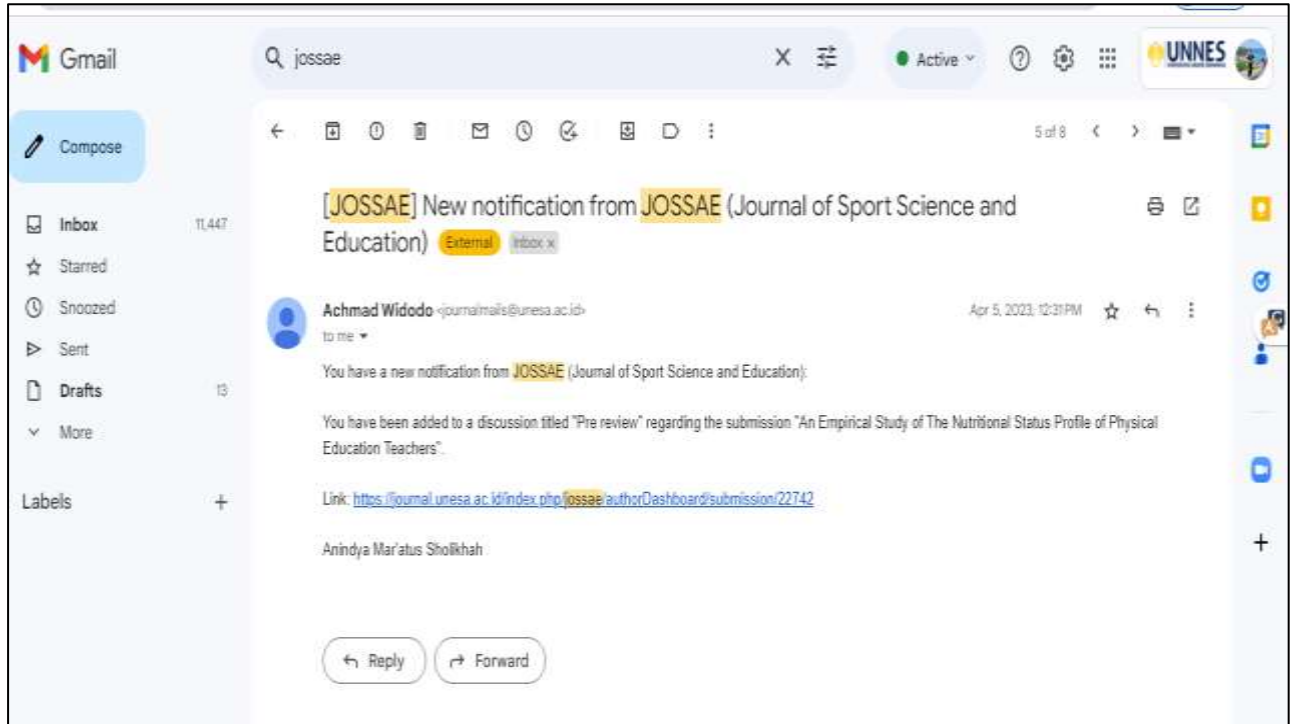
Gmail

jossae

Active

UNNES

Compose

Inbox 11,447

Starred

Snoozed

Sent

Drafts 13

More

Labels +

5 of 8

[JOSSAE] New notification from JOSSAE (Journal of Sport Science and Education) External Inbox x

Achmad Widodo <journalmails@unesa.ac.id>

to me

Apr 5, 2023, 12:31 PM

You have a new notification from JOSSAE (Journal of Sport Science and Education):

You have been added to a discussion titled "Pre review" regarding the submission "An Empirical Study of The Nutritional Status Profile of Physical Education Teachers".

Link: https://journal.unesa.ac.id/index.php/jossae/authorDashboard/submission/22742

Anindya Mar'atus Sholikhah

Reply

Forward